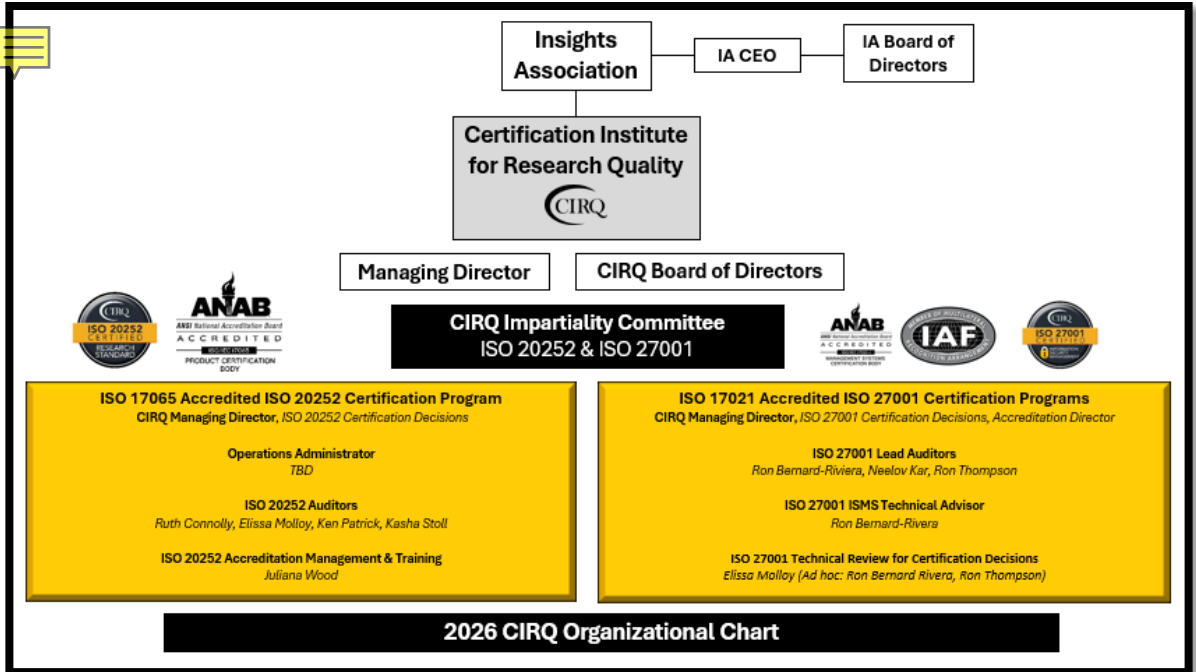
Insights Association

IA CEO

IA Board of Directors

Certification Institute for Research Quality

CIRQ

Managing Director

CIRQ Board of Directors

CIRQ ISO 20252 CERTIFIED RESEARCH STANDARD

ANAB ANSI National Accreditation Board ACCREDITED ISO/IEC 17065 PRODUCT CERTIFICATION BODY

CIRQ Impartiality Committee
ISO 20252 & ISO 27001

ANAB ANSI National Accreditation Board ACCREDITED ISO/IEC 17021-1 MANAGEMENT SYSTEMS CERTIFICATION BODY

IAF MEMBER OF MULTILATERAL RECOGNITION ARRANGEMENT

CIRQ ISO 27001 CERTIFIED INFORMATION SECURITY

ISO 17065 Accredited ISO 20252 Certification Program
CIRQ Managing Director, ISO 20252 Certification Decisions

Operations Administrator
TBD

ISO 20252 Auditors
Ruth Connolly, Elissa Molloy, Ken Patrick, Kasha Stoll

ISO 20252 Accreditation Management & Training
Juliana Wood

ISO 17021 Accredited ISO 27001 Certification Programs
CIRQ Managing Director, ISO 27001 Certification Decisions, Accreditation Director

ISO 27001 Lead Auditors
Ron Bernard-Riviera, Neelov Kar, Ron Thompson

ISO 27001 ISMS Technical Advisor
Ron Bernard-Rivera

ISO 27001 Technical Review for Certification Decisions
Elissa Molloy (Ad hoc: Ron Bernard Rivera, Ron Thompson)

2026 CIRQ Organizational Chart